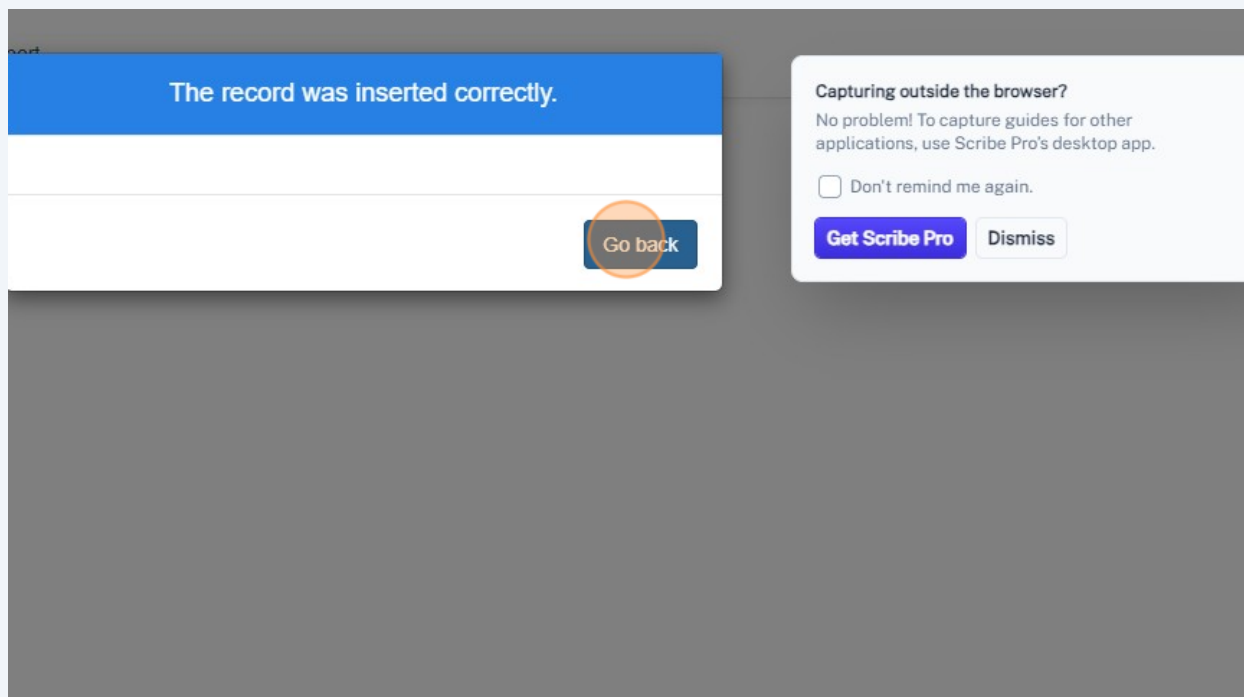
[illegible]ort

The record was inserted correctly.

Go back

Capturing outside the browser?

No problem! To capture guides for other applications, use Scribe Pro's desktop app.

Don't remind me again.

Get Scribe Pro

Dismiss